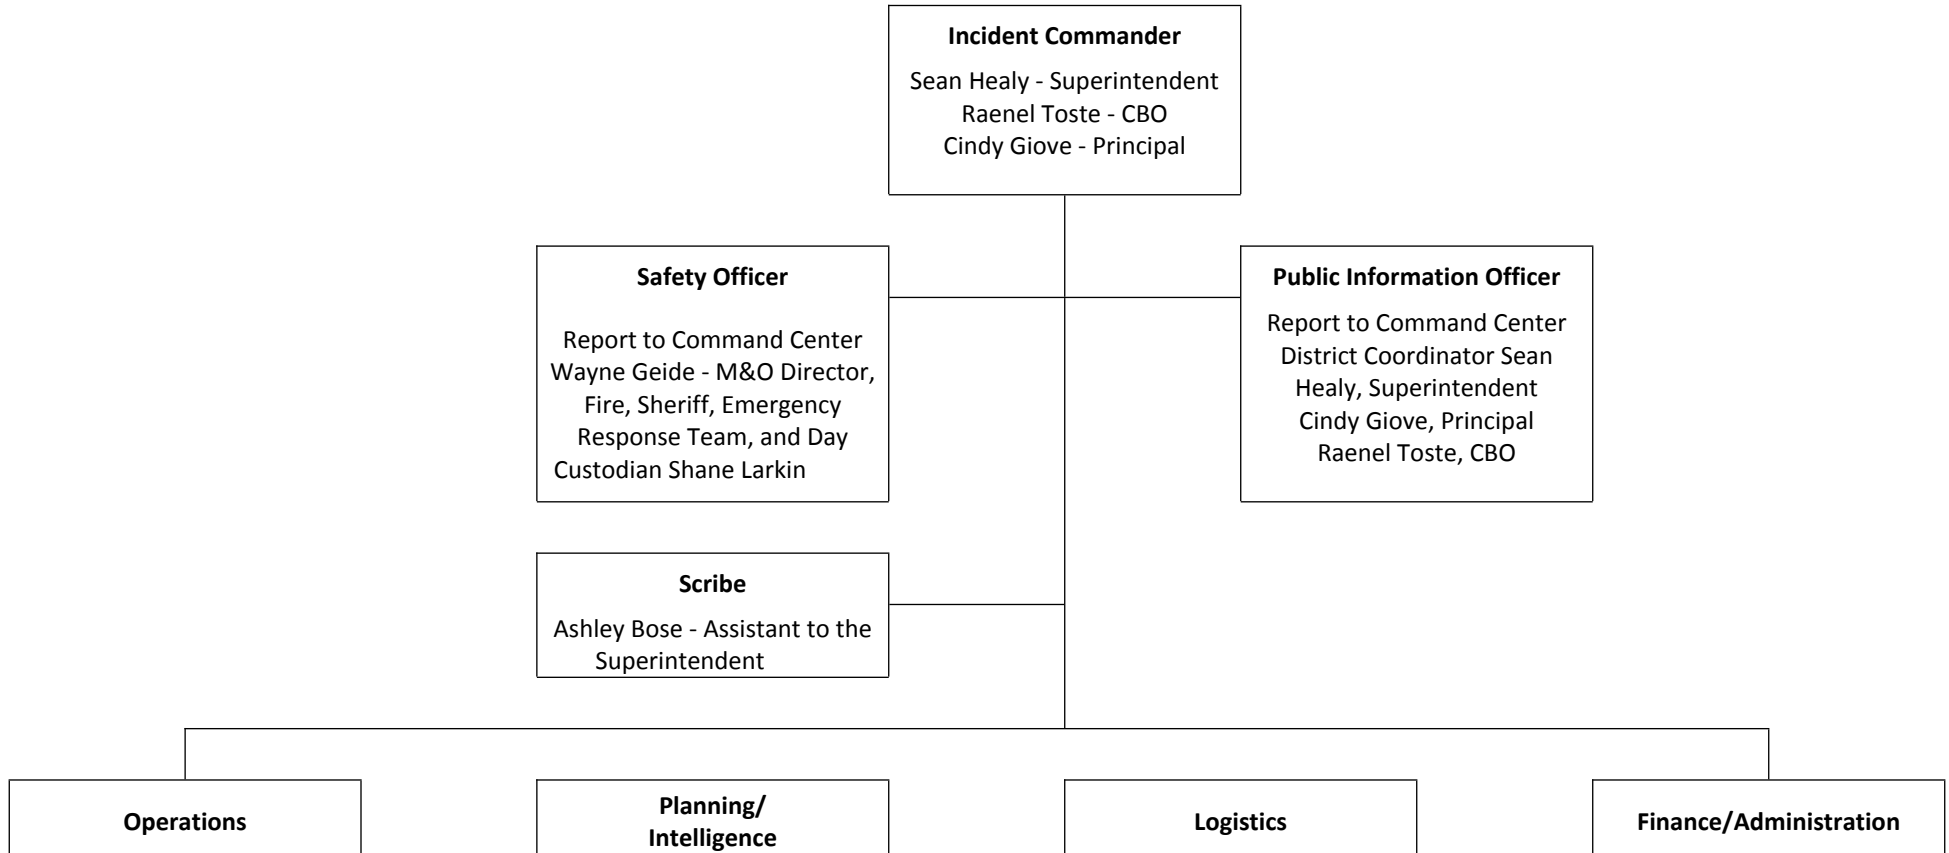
**Incident Commander**

Sean Healy - Superintendent
Raenel Toste - CBO
Cindy Giove - Principal

**Safety Officer**

Report to Command Center
Wayne Geide - M&O Director, Fire, Sheriff, Emergency Response Team, and Day Custodian Shane Larkin

**Public Information Officer**

Report to Command Center
District Coordinator Sean Healy, Superintendent
Cindy Giove, Principal
Raenel Toste, CBO

**Scribe**

Ashley Bose - Assistant to the Superintendent

**Operations**

**Planning/ Intelligence**

**Logistics**

**Finance/Administration**